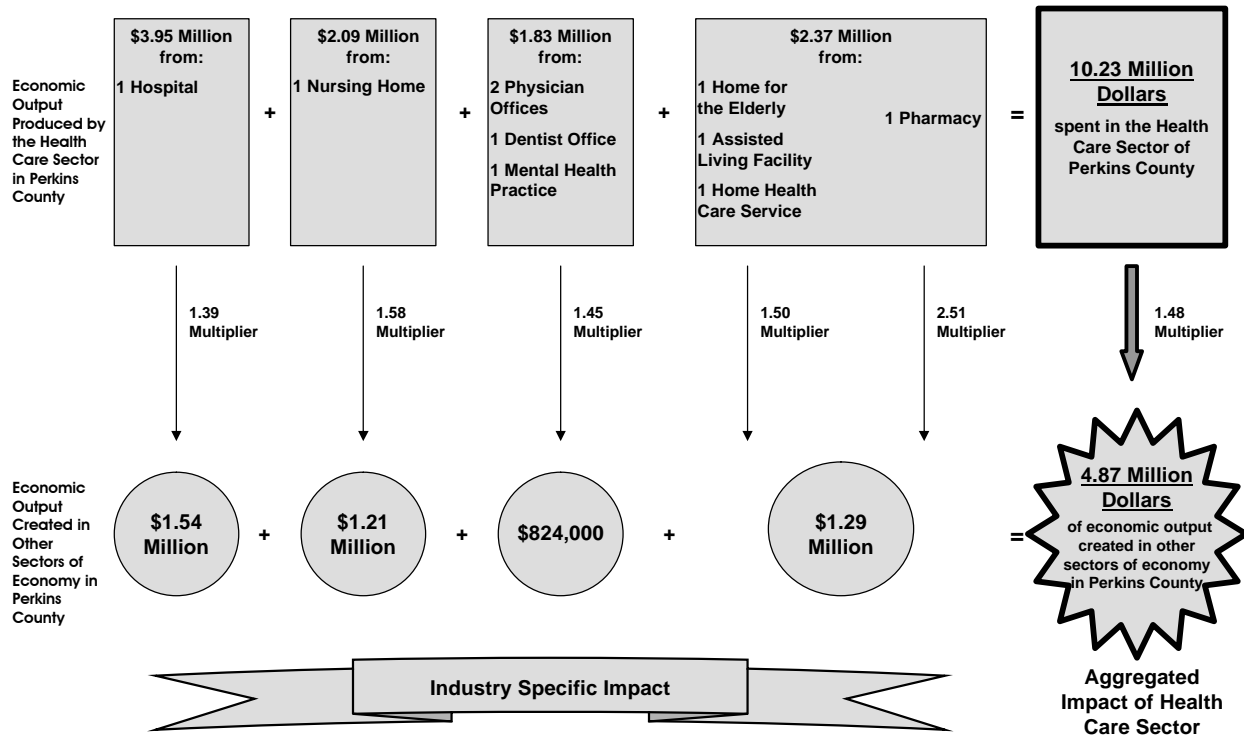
Economic Output Produced by the Health Care Sector in Perkins County

$3.95 Million from:
1 Hospital

+

$2.09 Million from:
1 Nursing Home

+

$1.83 Million from:
2 Physician Offices
1 Dentist Office
1 Mental Health Practice

+

$2.37 Million from:
1 Home for the Elderly
1 Assisted Living Facility
1 Home Health Care Service
1 Pharmacy

=

10.23 Million Dollars
spent in the Health Care Sector of Perkins County

1.39 Multiplier

1.58 Multiplier

1.45 Multiplier

1.50 Multiplier

2.51 Multiplier

1.48 Multiplier

Economic Output Created in Other Sectors of Economy in Perkins County

$1.54 Million

+

$1.21 Million

+

$824,000

+

$1.29 Million

=

4.87 Million Dollars
of economic output created in other sectors of economy in Perkins County

Industry Specific Impact

Aggregated Impact of Health Care Sector